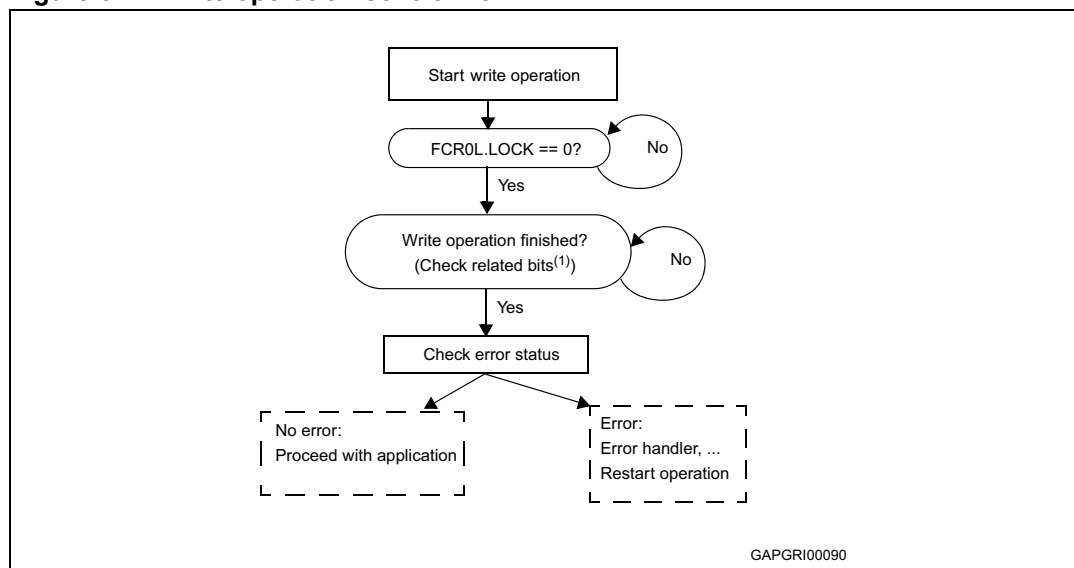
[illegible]

Start write operation

FCR0L.LOCK == 0?

No

Yes

Write operation finished?
(Check related bits$^{(1)}$)

No

Yes

Check error status

No error:
Proceed with application

Error:
Error handler, ...
Restart operation

GAPGRI00090